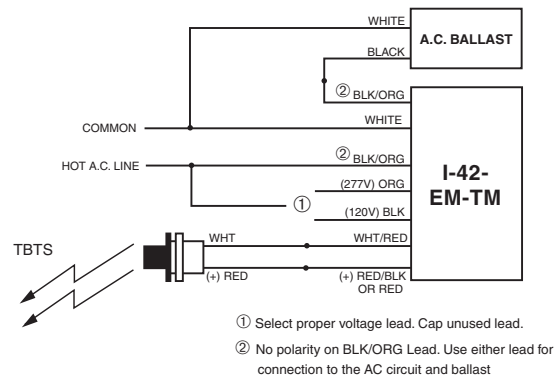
WHITE
A.C. BALLAST
BLACK
② BLK/ORG
COMMON
WHITE
HOT A.C. LINE
② BLK/ORG
I-42-
EM-TM
(277V) ORG
①
(120V) BLK
TBTS
WHT
WHT/RED
(+) RED
(+) RED/BLK
OR RED

① Select proper voltage lead. Cap unused lead.

② No polarity on BLK/ORG Lead. Use either lead for connection to the AC circuit and ballast